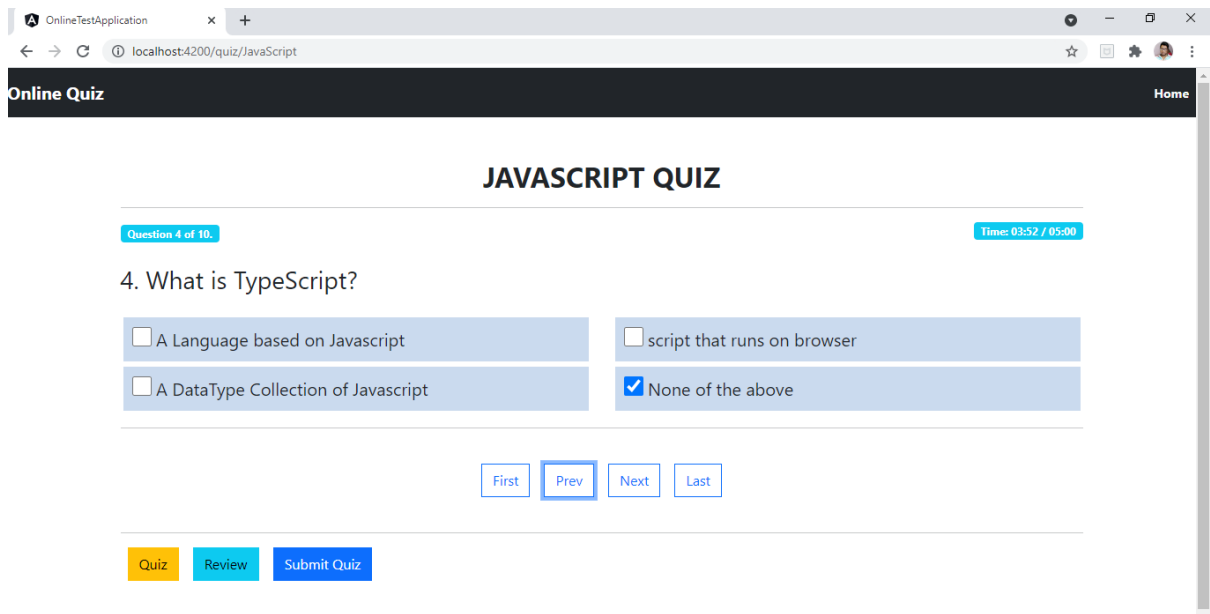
OnlineTestApplication
localhost:4200/quiz/JavaScript

Online Quiz
Home

JAVASCRIPT QUIZ

Question 4 of 10.
Time: 03:52 / 05:00

4. What is TypeScript?

A Language based on Javascript
script that runs on browser
A DataType Collection of Javascript
None of the above

First
Prev
Next
Last

Quiz
Review
Submit Quiz